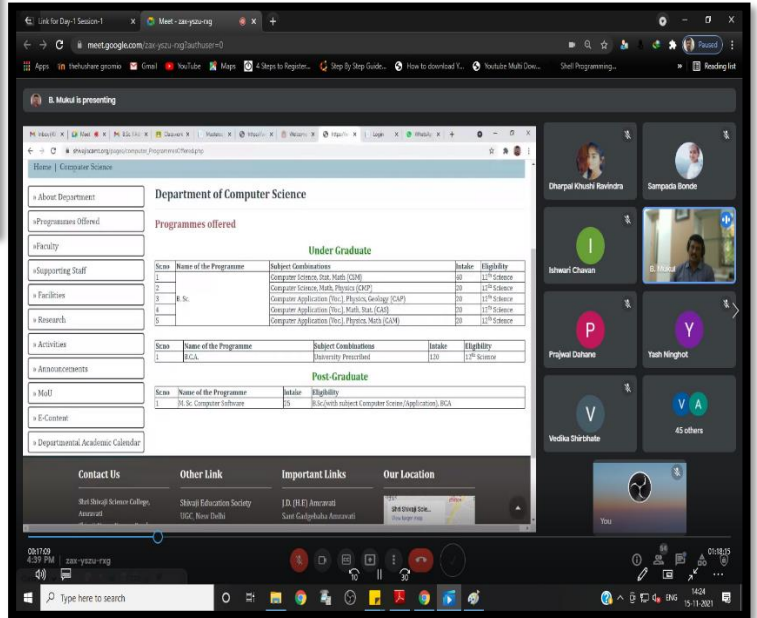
Link for Day-1 Session-1
Meet - zax-yszu-rxg
meet.google.com/zax-yszu-rxg?authuser=0
Apps thehushare gnomio Gmail YouTube Maps 4 Steps to Register... Step By Step Guide... How to download Y... Youtube Multi Dow... Shell Programming... Reading list
Paused

B. Mukul is presenting

shivajiscamt.org/pages/computer_ProgrammesOffered.php

Home | Computer Science

» About Department
»Programmes Offered
»Faculty
»Supporting Staff
» Facilities
» Research
» Activities
» Announcements
» MoU
» E-Content
» Departmental Academic Calendar

Department of Computer Science

Programmes offered

Under Graduate

| Sr.no | Name of the Programme | Subject Combinations | Intake | Eligibility |
|---|---|---|---|---|
| 1 | B. Sc. | Computer Science, Stat, Math (CSM) | 60 | 12th Science |
| 2 | | Computer Science, Math, Physics (CMP) | 20 | 12th Science |
| 3 | | Computer Application (Voc), Physics, Geology (CAP) | 20 | 12th Science |
| 4 | | Computer Application (Voc), Math, Stat. (CAS) | 20 | 12th Science |
| 5 | | Computer Application (Voc), Physics, Math (CAM) | 20 | 12th Science |

| Sr.no | Name of the Programme | Subject Combinations | Intake | Eligibility |
|---|---|---|---|---|
| 1 | B.C.A. | University Prescribed | 120 | 12th Science |

Post-Graduate

| Sr.no | Name of the Programme | Intake | Eligibility |
|---|---|---|---|
| 1 | M. Sc. Computer Software | 25 | B.Sc.(with subject Computer Science/Application), BCA |

Contact Us
Shri Shivaji Science College, Amravati
Other Link
Shivaji Education Society
UGC, New Delhi
Important Links
J.D. (H.E) Amravati
Sant Gadgebaba Amravati
Our Location
Shri Shivaji Scie...
View larger map

Dharpai Khushi Ravindra
Sampada Bonde
Ishwari Chavan
B. Mukul
Prajwal Dahane
Yash Ninghot
Vedika Shirbhate
45 others
You

09:17:09
4:39 PM | zax-yszu-rxg
01:18:25
Type here to search
14:24
15-11-2021
ENG